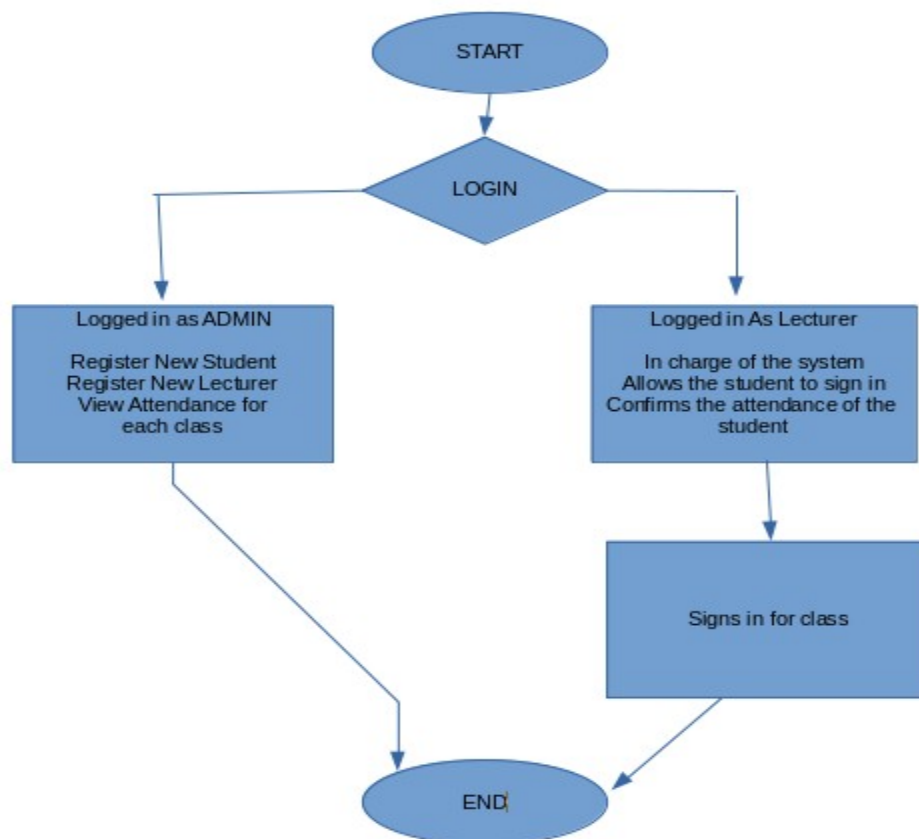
START

LOGIN

Logged in as ADMIN

Register New Student
Register New Lecturer
View Attendance for each class

Logged in As Lecturer

In charge of the system
Allows the student to sign in
Confirms the attendance of the student

Signs in for class

END